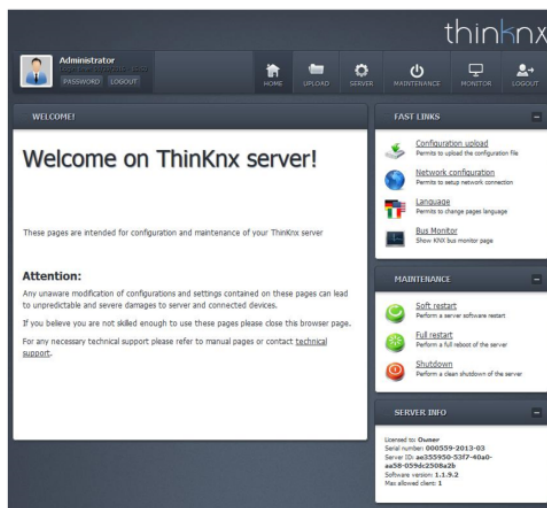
thinknx

Administrator
PASSWORD LOGOUT

HOME UPLOAD SERVER MAINTENANCE MONITOR LOGOUT

WELCOME!

Welcome on ThinKnx server!

These pages are intended for configuration and maintenance of your ThinKnx server

Attention:

Any unaware modification of configurations and settings contained on these pages can lead to unpredictable and severe damages to server and connected devices.

If you believe you are not skilled enough to use these pages please close this browser page.

For any necessary technical support please refer to manual pages or contact technical support.

FAST LINKS

Configuration upload
Permits to upload the configuration file

Network configuration
Permits to setup network connection

Language
Permits to change pages language

Bus Monitor
Show KNX bus monitor page

MAINTENANCE

Soft restart
Perform a server software restart

Full restart
Perform a full reboot of the server

Shutdown
Perform a clean shutdown of the server

SERVER INFO

Licensed to: Owner
Serial number: 000559-2013-03
Server ID: aa355950-53f7-40a0-aa58-059dc2508a2b
Software version: 1.1.9.2
Max allowed client: 1